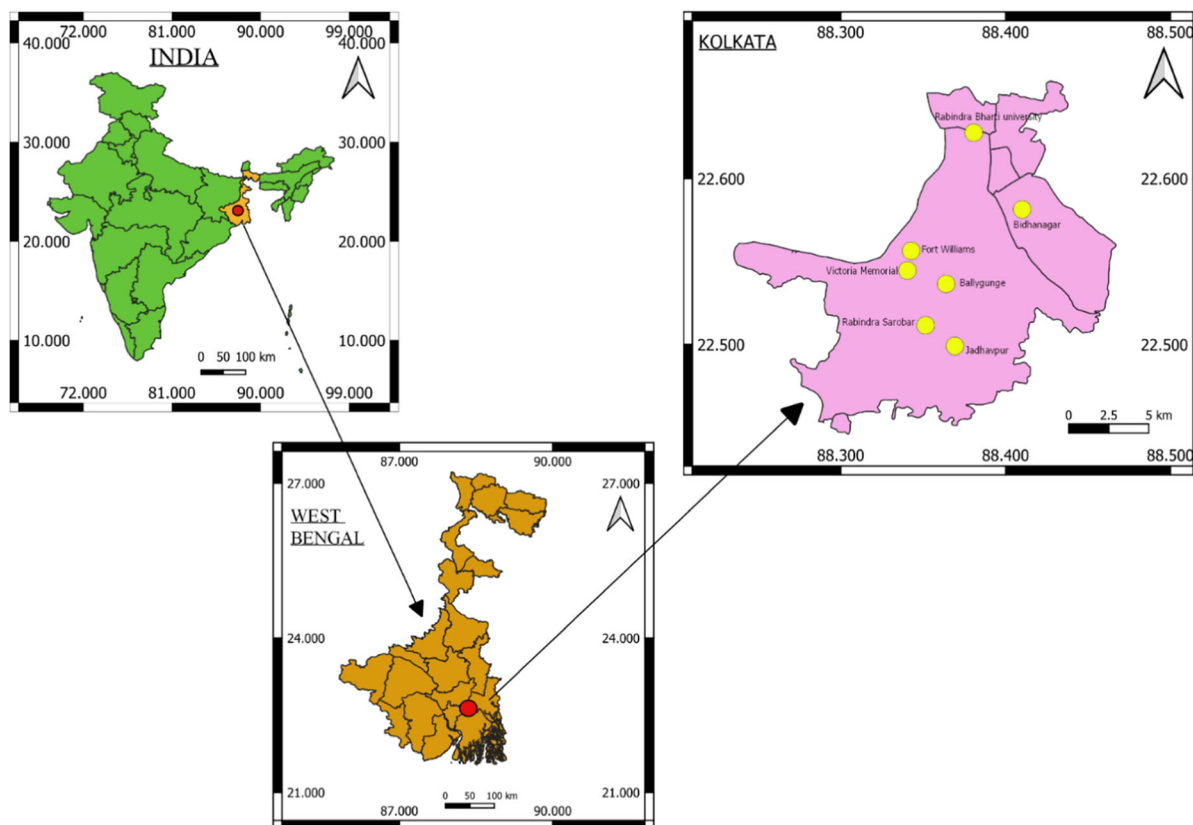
72.000 81.000 90.000 99.000
40.000 INDIA 40.000
30.000 30.000
20.000 20.000
10.000 10.000
0 50 100 km
72.000 81.000 90.000 99.000

KOLKATA 88.300 88.400 88.500
Rabindra Bharti university
22.600 22.600
Bidhanagar
Fort Williams
Victoria Memorial
Ballygunge
Rabindra Sarobar
22.500 22.500
Jadhavpur
0 2.5 5 km
88.300 88.400 88.500

87.000 90.000
27.000 27.000
WEST BENGAL
24.000 24.000
21.000 21.000
0 50 100 km
87.000 90.000